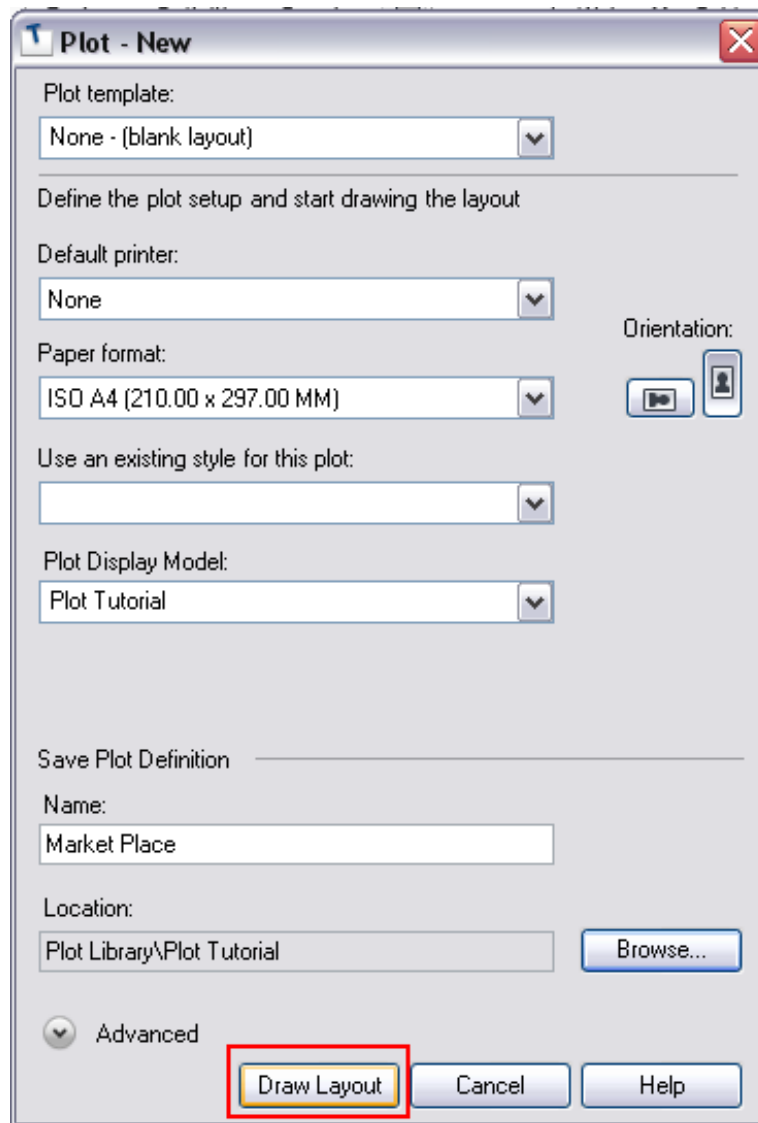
Plot - New

Plot template:

None - (blank layout)

Define the plot setup and start drawing the layout

Default printer:

None

Orientation:

Paper format:

ISO A4 (210.00 x 297.00 MM)

Use an existing style for this plot:

Plot Display Model:

Plot Tutorial

Save Plot Definition

Name:

Market Place

Location:

Plot Library\Plot Tutorial

Browse...

Advanced

Draw Layout

Cancel

Help